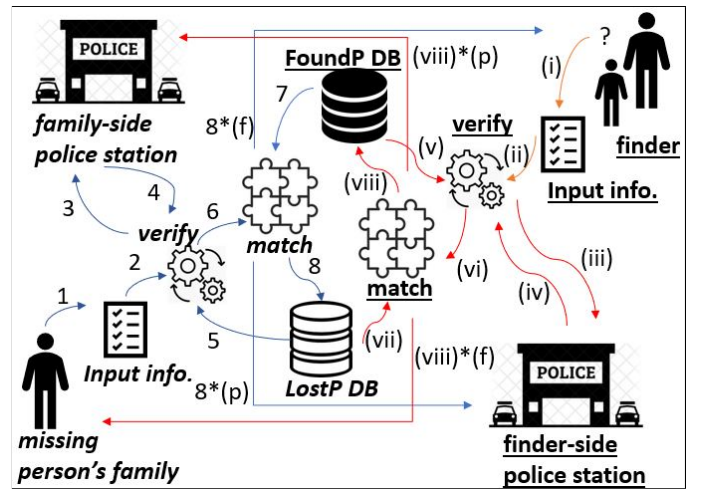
POLICE

FoundP DB

(viii)*(p)

?

(i)

7

8*(f)

verify

family-side police station

(v)

(ii)

finder

(viii)

Input info.

4

3

6

verify

match

2

(vi)

(iii)

8

1

match

(iv)

5

(vii)

Input info.

(viii)*(f)

POLICE

LostP DB

8*(p)

missing person's family

finder-side police station